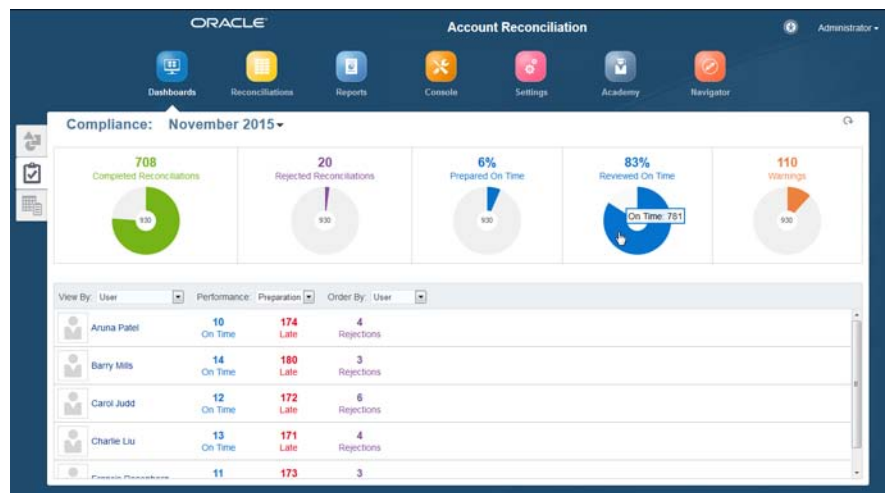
ORACLE

Account Reconciliation

Administrator

Dashboards Reconciliations Reports Console Settings Academy Navigator

Compliance: November 2015

| 708 | 20 | 6% | 83% | 110 |
|---|---|---|---|---|
| Completed Reconciliations | Rejected Reconciliations | Prepared On Time | Reviewed On Time | Warnings |
| 930 | 930 | 930 | On Time: 781 | 930 |

View By: User Performance: Preparation Order By: User

| | | | |
|---|---|---|---|
| Aruna Patel | 10 On Time | 174 Late | 4 Rejections |
| Barry Mills | 14 On Time | 180 Late | 3 Rejections |
| Carol Judd | 12 On Time | 172 Late | 6 Rejections |
| Charlie Liu | 13 On Time | 171 Late | 4 Rejections |
| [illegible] | 11 | 173 | 3 |